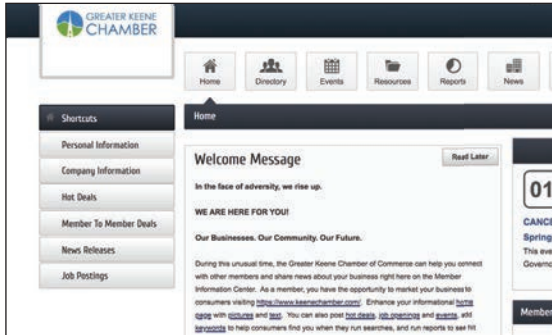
GREATER KEENE CHAMBER

Home
Directory
Events
Resources
Reports
News

Shortcuts
Personal Information
Company Information
Hot Deals
Member To Member Deals
News Releases
Job Postings

Home

Welcome Message

Read Later

In the face of adversity, we rise up.

WE ARE HERE FOR YOU!

Our Businesses. Our Community. Our Future.

During this unusual time, the Greater Keene Chamber of Commerce can help you connect with other members and share news about your business right here on the Member Information Center. As a member, you have the opportunity to market your business to consumers visiting https://www.keenechamber.com/. Enhance your informational home page with pictures and text. You can also post hot deals, job openings and events, add keywords to help consumers find you when they run searches, and run reports to see hit

01
CANC
Spring
This eve
Governo

Membe